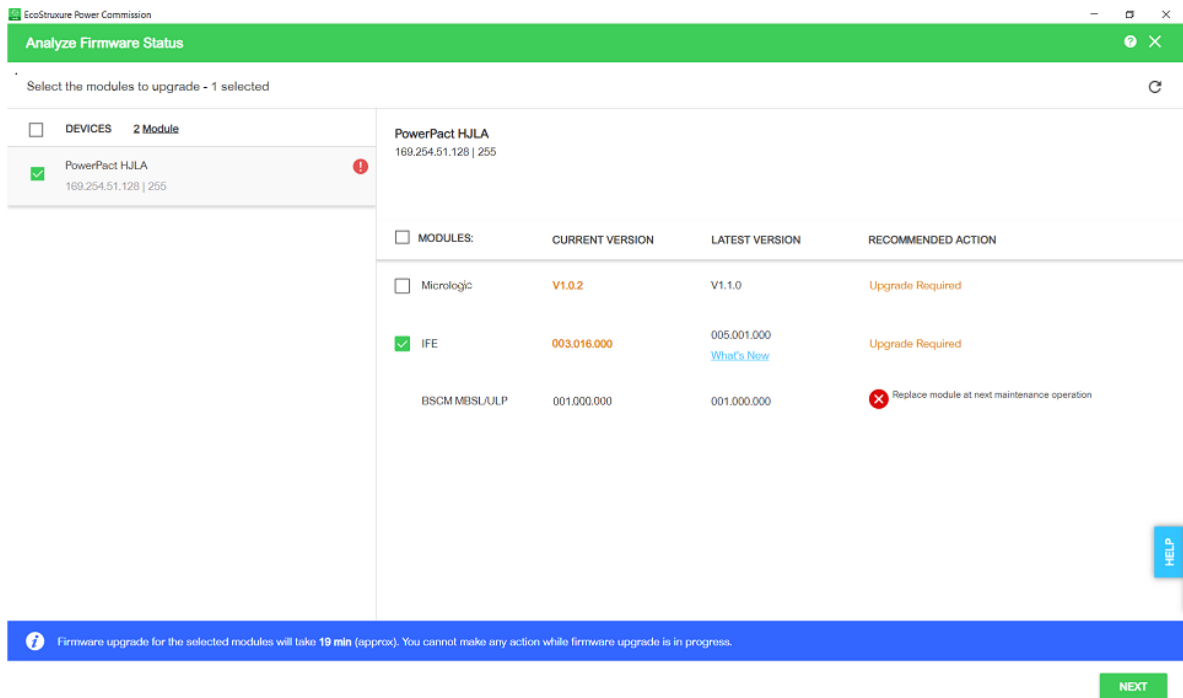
EcoStruxure Power Commission

Analyze Firmware Status

Select the modules to upgrade - 1 selected

DEVICES 2 Module

PowerPact HJLA
169.254.51.128 | 255

PowerPact HJLA
169.254.51.128 | 255

| MODULES: | CURRENT VERSION | LATEST VERSION | RECOMMENDED ACTION |
|---|---|---|---|
| Micrologic | V1.0.2 | V1.1.0 | Upgrade Required |
| IFE | 003.016.000 | 005.001.000 What's New | Upgrade Required |
| BSCM MBSL/ULP | 001.000.000 | 001.000.000 | Replace module at next maintenance operation |

HELP

Firmware upgrade for the selected modules will take 19 min (approx). You cannot make any action while firmware upgrade is in progress.

NEXT